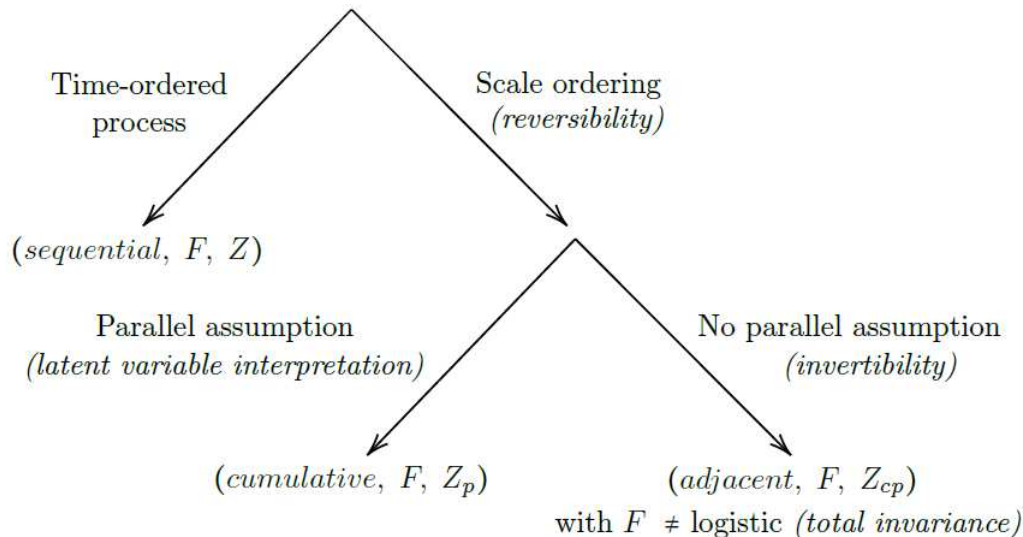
Time-ordered process

Scale ordering *(reversibility)*

$(sequential, F, Z)$

Parallel assumption *(latent variable interpretation)*

No parallel assumption *(invertibility)*

$(cumulative, F, Z_p)$

$(adjacent, F, Z_{cp})$ with $F \neq$ logistic *(total invariance)*